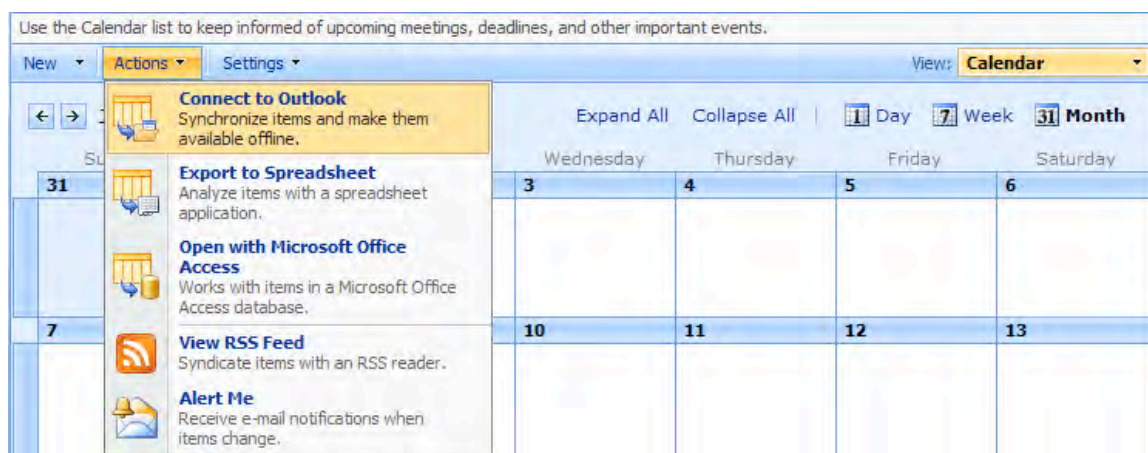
Use the Calendar list to keep informed of upcoming meetings, deadlines, and other important events.

New ▾ Actions ▾ Settings ▾ View: Calendar ▾

Connect to Outlook
Synchronize items and make them available offline.

Export to Spreadsheet
Analyze items with a spreadsheet application.

Open with Microsoft Office Access
Works with items in a Microsoft Office Access database.

View RSS Feed
Syndicate items with an RSS reader.

Alert Me
Receive e-mail notifications when items change.

Expand All Collapse All | 1 Day 7 Week 31 Month

Su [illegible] Wednesday Thursday Friday Saturday

| 31 | 3 | 4 | 5 | 6 |
|---|---|---|---|---|
| | | | | |
| 7 | 10 | 11 | 12 | 13 |
| | | | | |